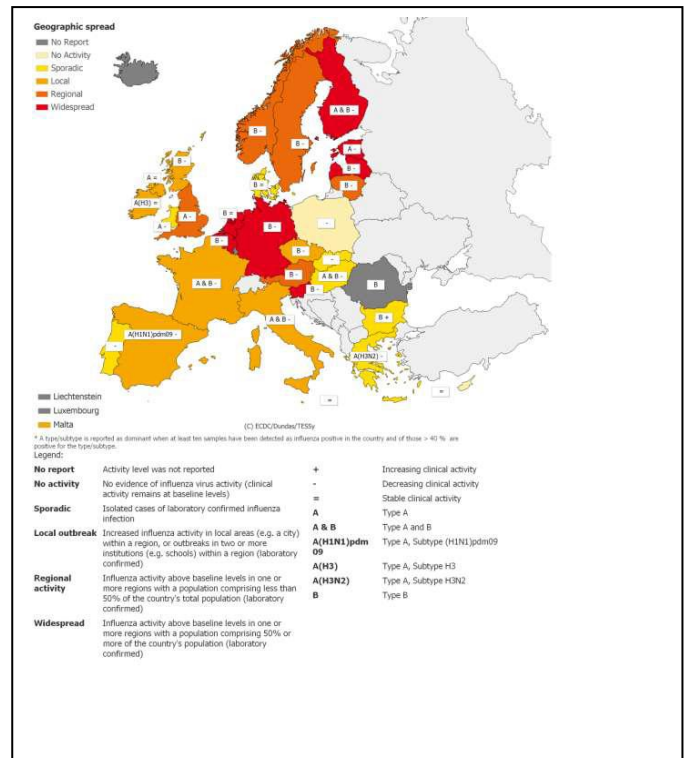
Geographic spread
No Report
No Activity
Sporadic
Local
Regional
Widespread

A & B -
B -
A -
B -
B -
B -
B -
B -
A =
A(H3) =
B =
A -
B =
B -
B -
B -
B -
-
B -
A & B -
-
A & B -
B -
B
A & B -
B +
A(H1N1)pdm09 -
-
A(H3N2) -
=
=

Liechtenstein
Luxembourg
Malta

(C) ECDC/Dundas/TESSy

* A type/subtype is reported as dominant when at least ten samples have been detected as influenza positive in the country and of those > 40 % are positive for the type/subtype.

Legend:

| | | | |
|---|---|---|---|
| No report | Activity level was not reported | + | Increasing clinical activity |
| No activity | No evidence of influenza virus activity (clinical activity remains at baseline levels) | - | Decreasing clinical activity |
| Sporadic | Isolated cases of laboratory confirmed influenza infection | = | Stable clinical activity |
| Local outbreak | Increased influenza activity in local areas (e.g. a city) within a region, or outbreaks in two or more institutions (e.g. schools) within a region (laboratory confirmed) | A | Type A |
| Regional activity | Influenza activity above baseline levels in one or more regions with a population comprising less than 50% of the country's total population (laboratory confirmed) | A & B | Type A and B |
| Widespread | Influenza activity above baseline levels in one or more regions with a population comprising 50% or more of the country's population (laboratory confirmed) | A(H1N1)pdm09 | Type A, Subtype (H1N1)pdm09 |
| | | A(H3) | Type A, Subtype H3 |
| | | A(H3N2) | Type A, Subtype H3N2 |
| | | B | Type B |